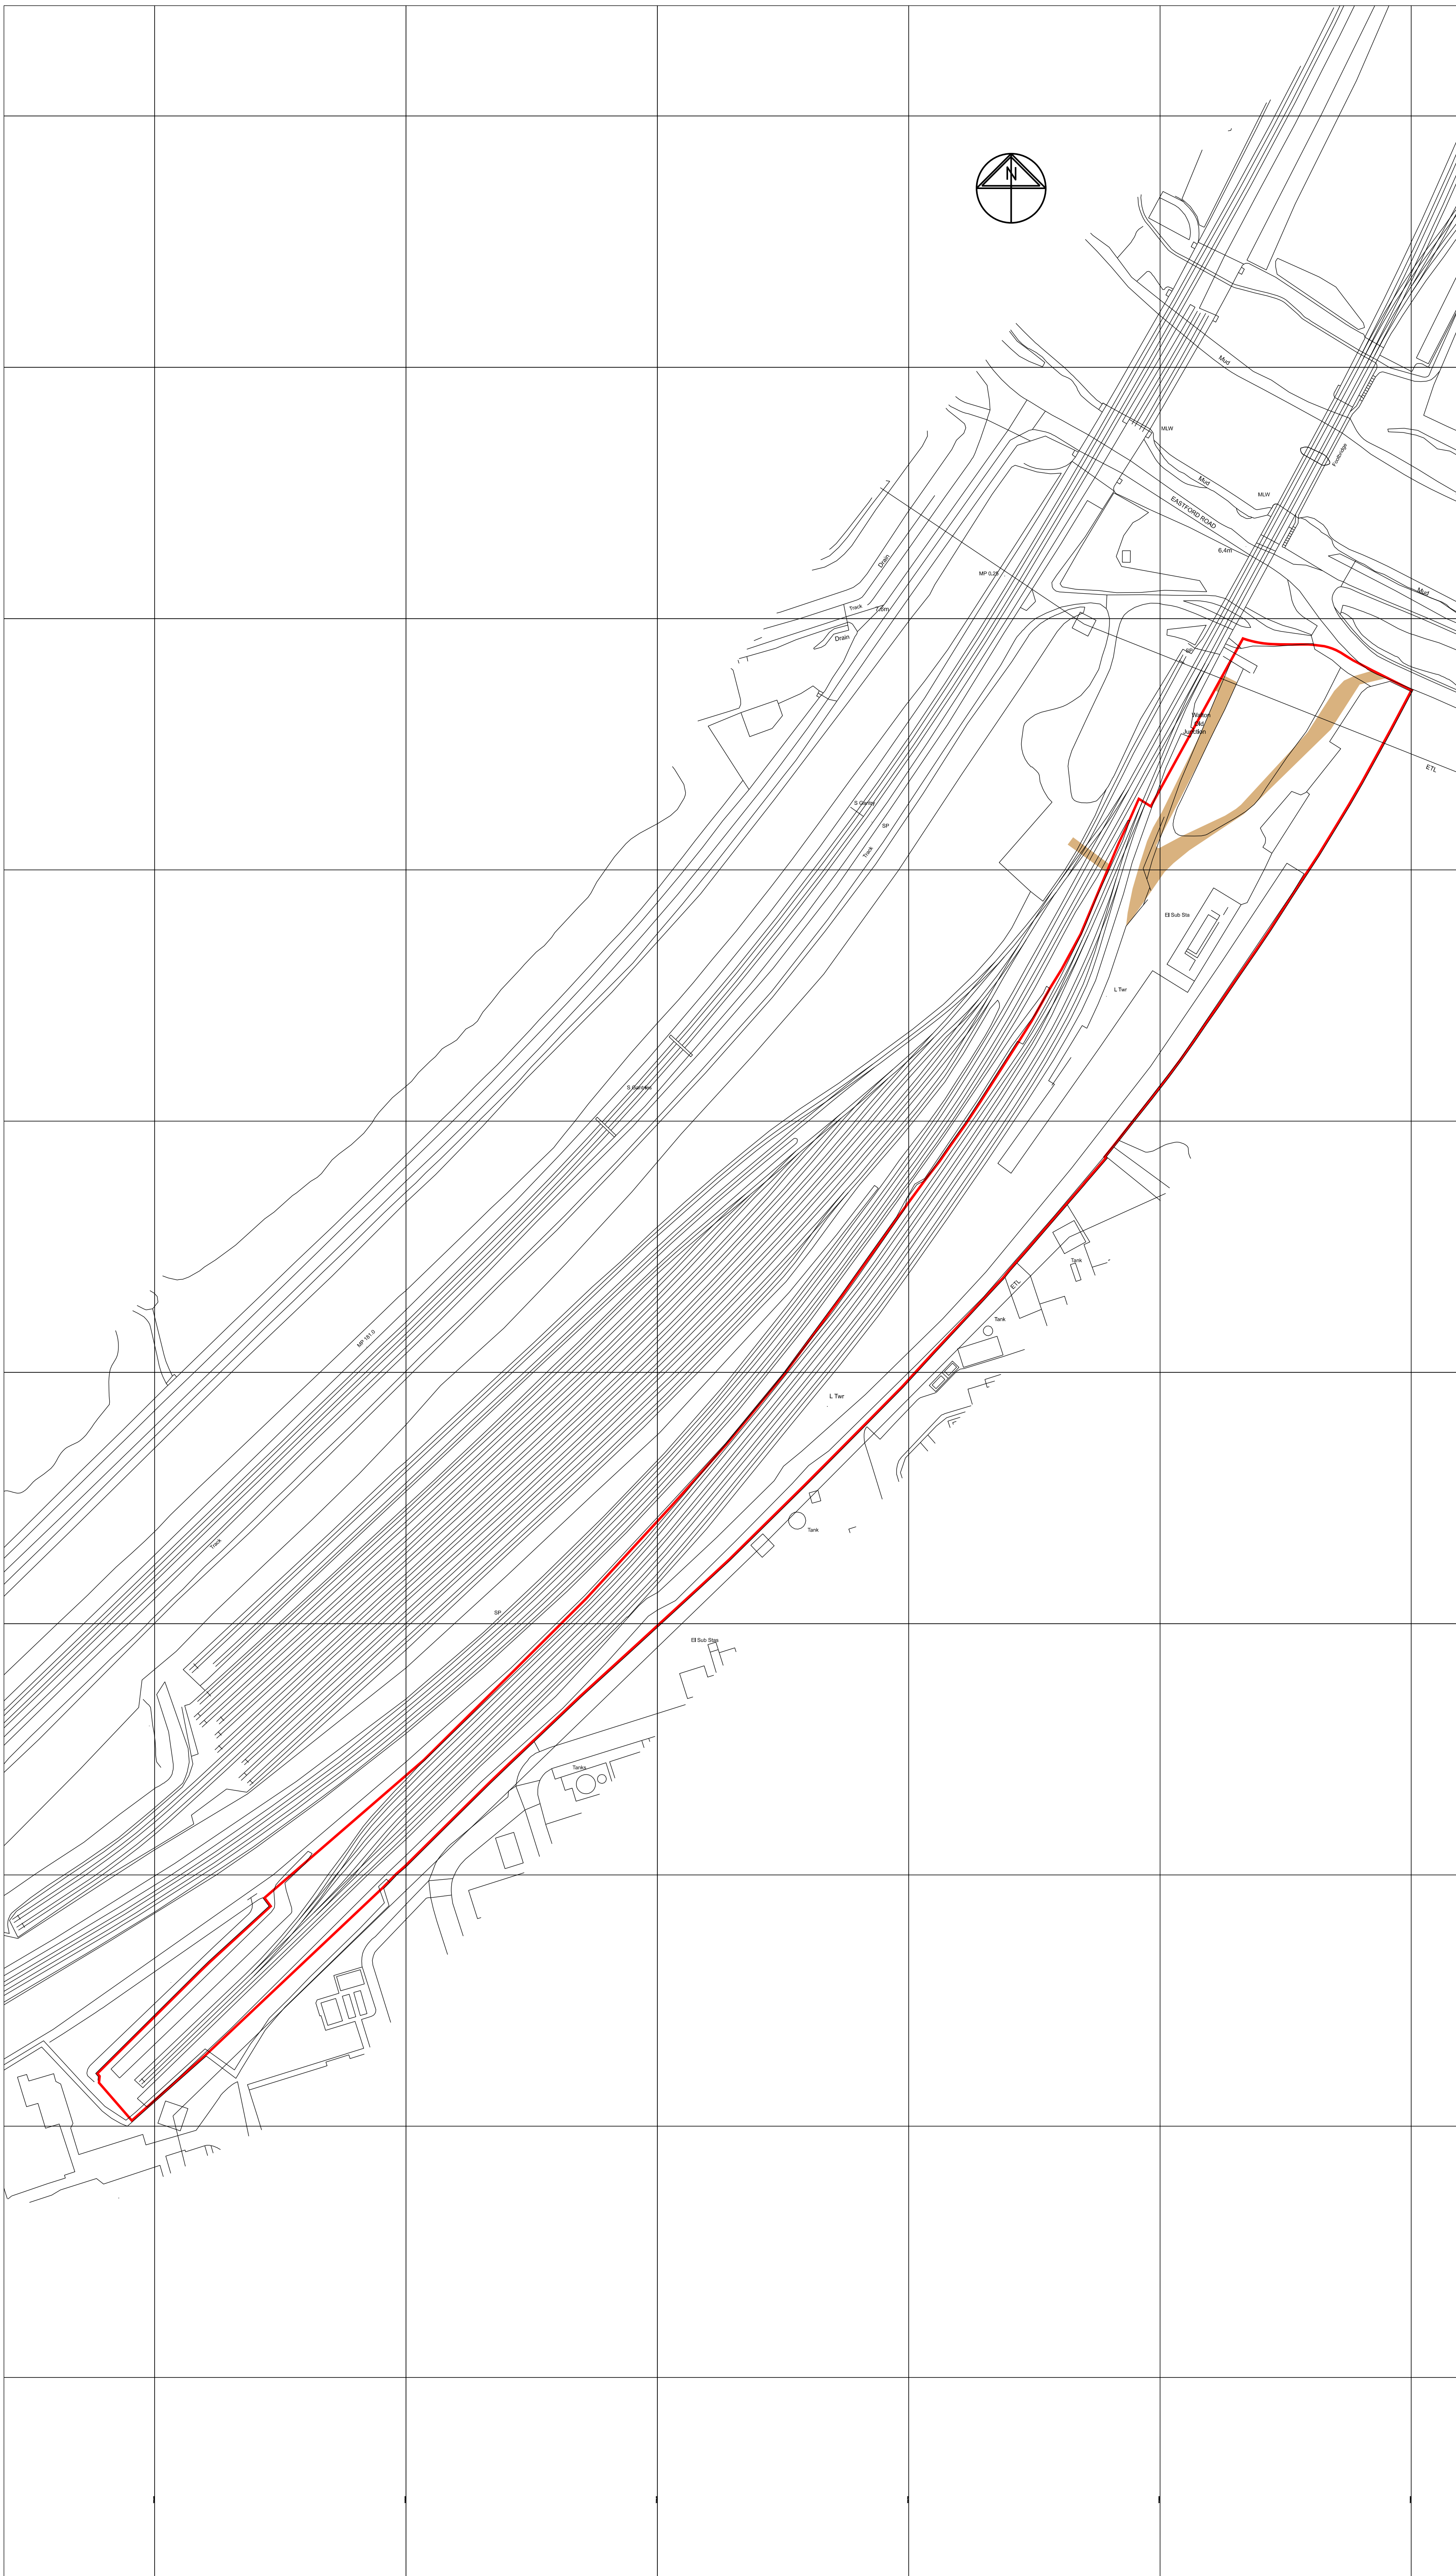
N

Mud

MLW

Footbridge

Mud

MLW

EASTFORD ROAD

6.4m

Mud

Drain

MP 0.25

Track

7.6m

Drain

Western Yard Junction

ETL

S Gantry

SP

Track

El Sub Sta

L Twr

S Gantries

Tank

ETL

Tank

MP 181.0

L Twr

Tank

Track

SP

El Sub Sta

Tanks